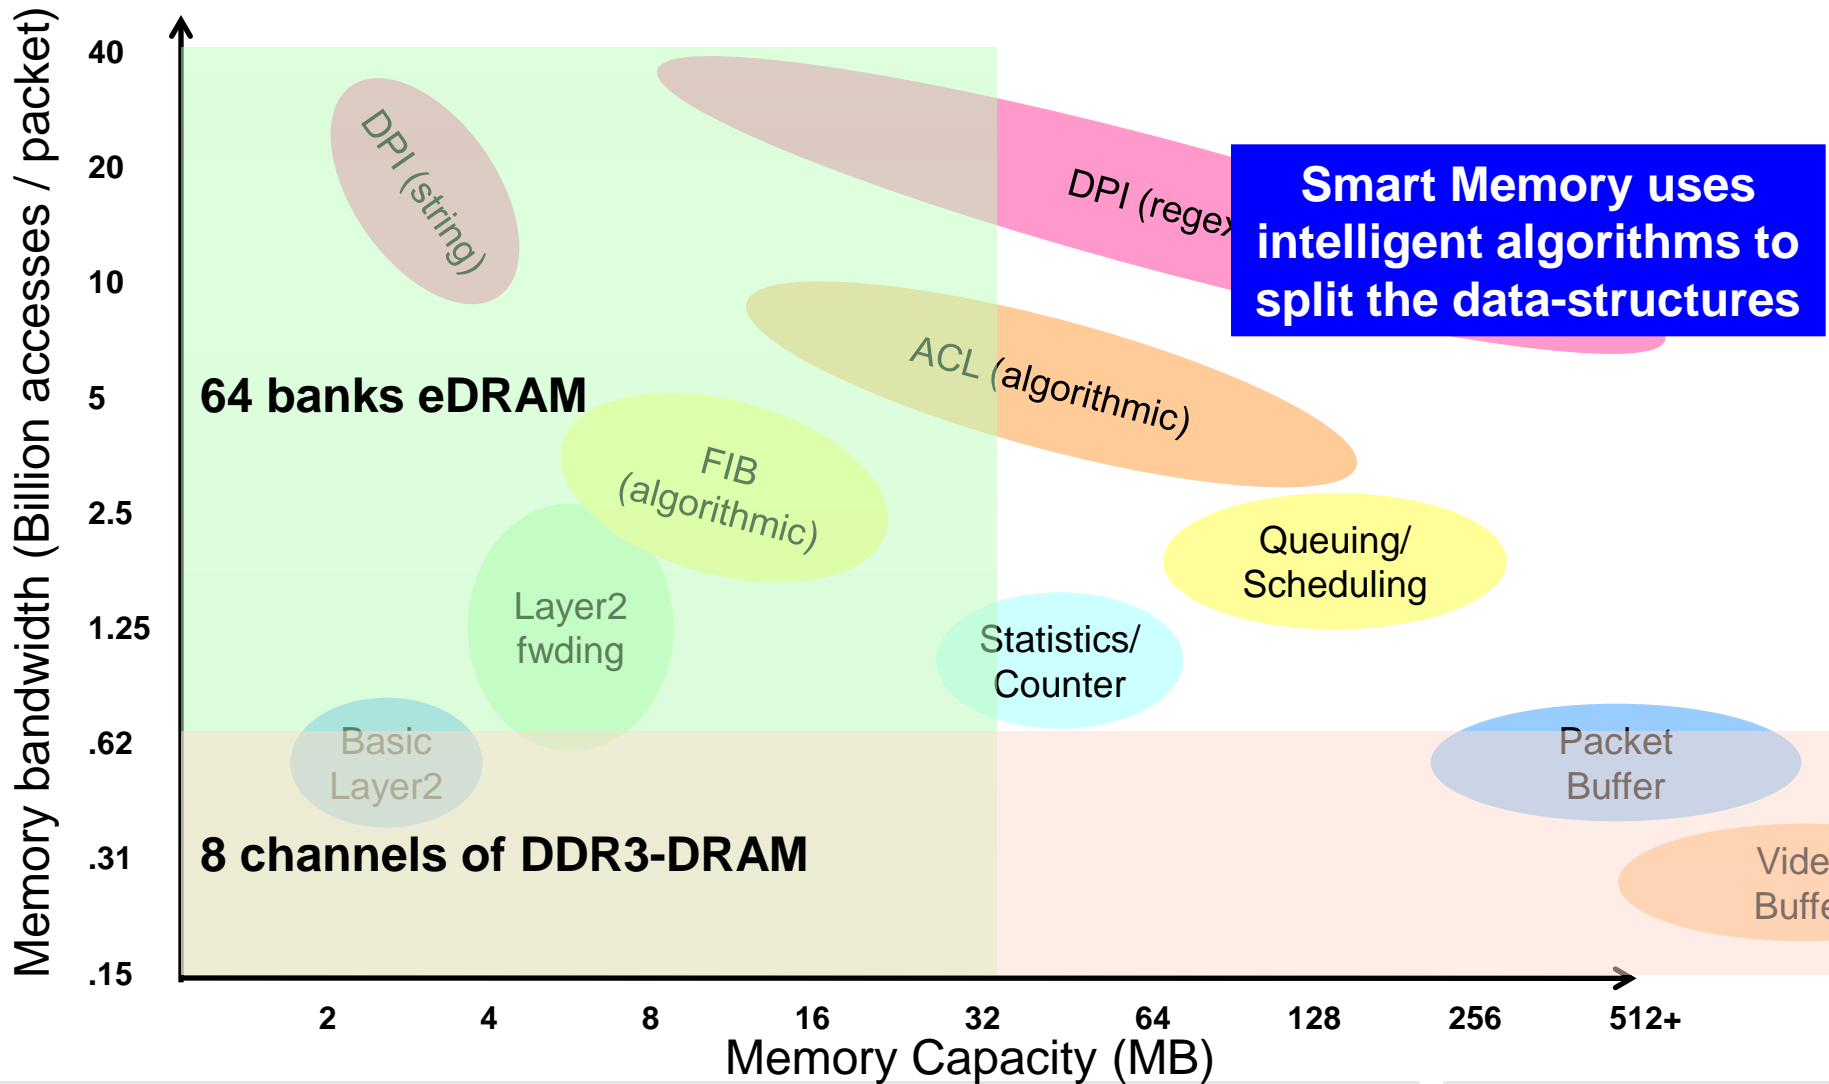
Memory bandwidth (Billion accesses / packet)

40
20
10
5
2.5
1.25
.62
.31
.15

DPI (string)

DPI (regex

Smart Memory uses intelligent algorithms to split the data-structures

ACL (algorithmic)

64 banks eDRAM

FIB (algorithmic)

Queuing/ Scheduling

Layer2 fwding

Statistics/ Counter

Basic Layer2

Packet Buffer

8 channels of DDR3-DRAM

Vide Buffe

2
4
8
16
32
64
128
256
512+

Memory Capacity (MB)